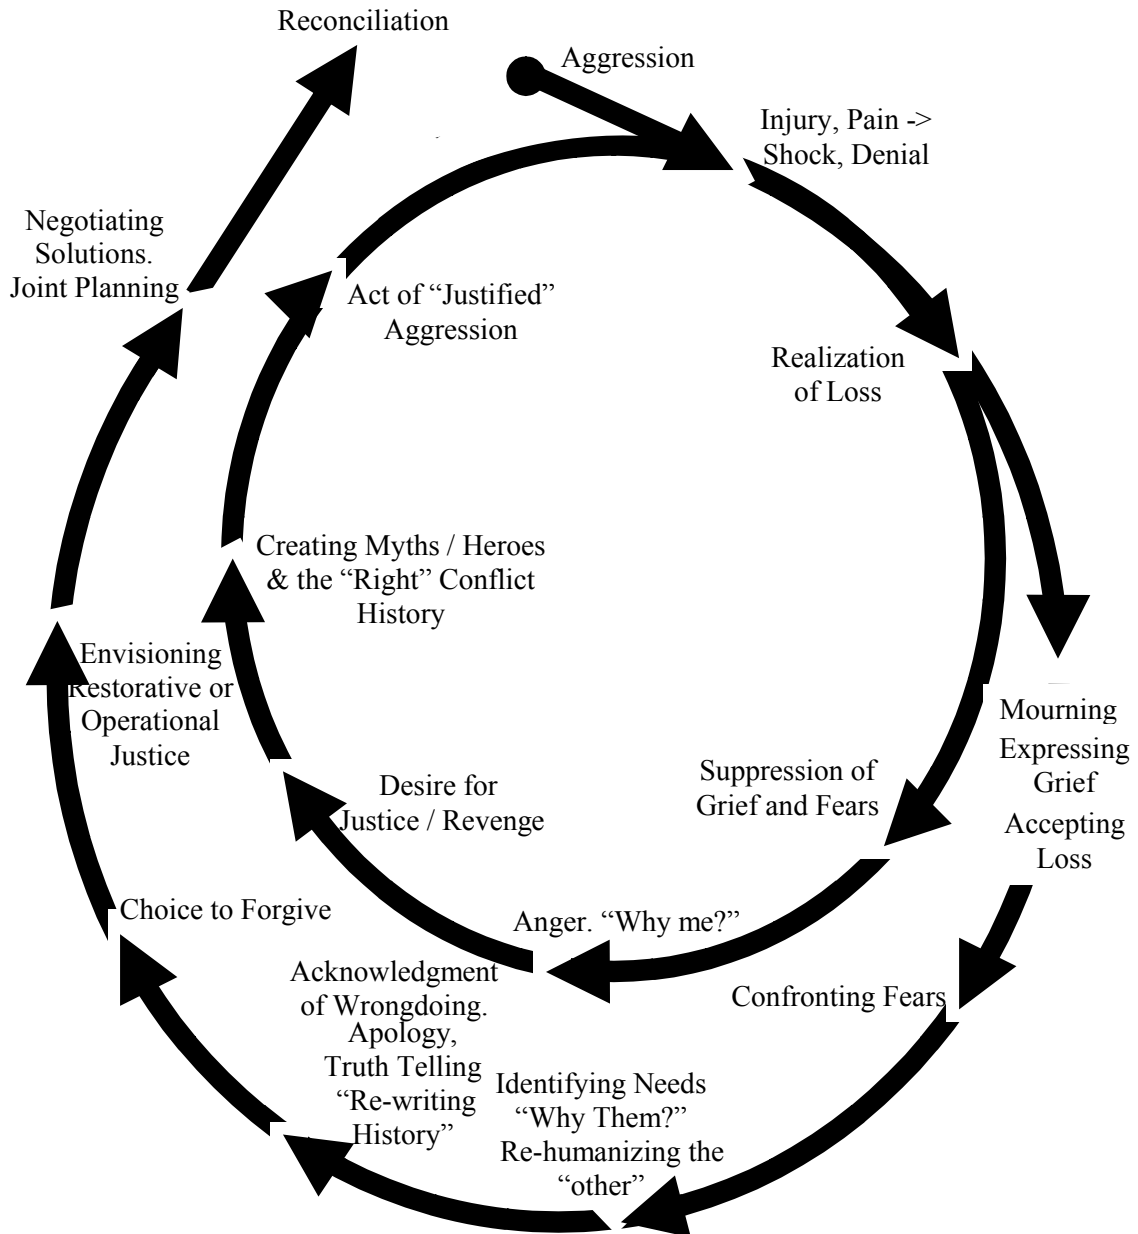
Reconciliation

Aggression

Injury, Pain -> Shock, Denial

Realization of Loss

Mourning Expressing Grief

Accepting Loss

Confronting Fears

Identifying Needs "Why Them?" Re-humanizing the "other"

Acknowledgment of Wrongdoing. Apology, Truth Telling "Re-writing History"

Choice to Forgive

Envisioning Restorative or Operational Justice

Negotiating Solutions. Joint Planning

Suppression of Grief and Fears

Anger. "Why me?"

Desire for Justice / Revenge

Creating Myths / Heroes & the "Right" Conflict History

Act of "Justified" Aggression